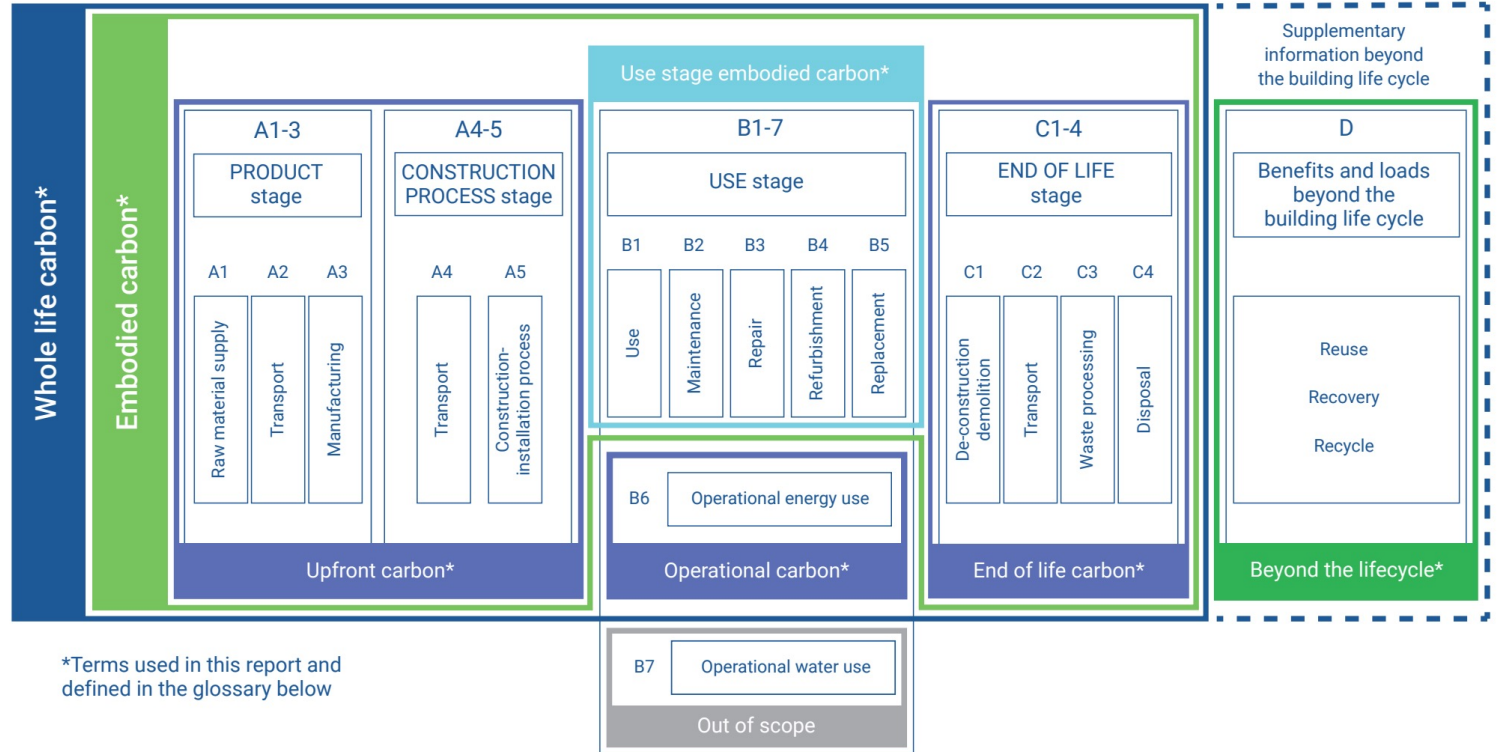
Whole life carbon*

Embodied carbon*

Use stage embodied carbon*

Supplementary information beyond the building life cycle

A1-3
PRODUCT stage
A1 A2 A3
Raw material supply
Transport
Manufacturing

A4-5
CONSTRUCTION PROCESS stage
A4 A5
Transport
Construction-installation process

B1-7
USE stage
B1 B2 B3 B4 B5
Use
Maintenance
Repair
Refurbishment
Replacement

C1-4
END OF LIFE stage
C1 C2 C3 C4
De-construction demolition
Transport
Waste processing
Disposal

D
Benefits and loads beyond the building life cycle
Reuse
Recovery
Recycle

B6 Operational energy use

Upfront carbon*
Operational carbon*
End of life carbon*
Beyond the lifecycle*

B7 Operational water use
Out of scope

*Terms used in this report and defined in the glossary below